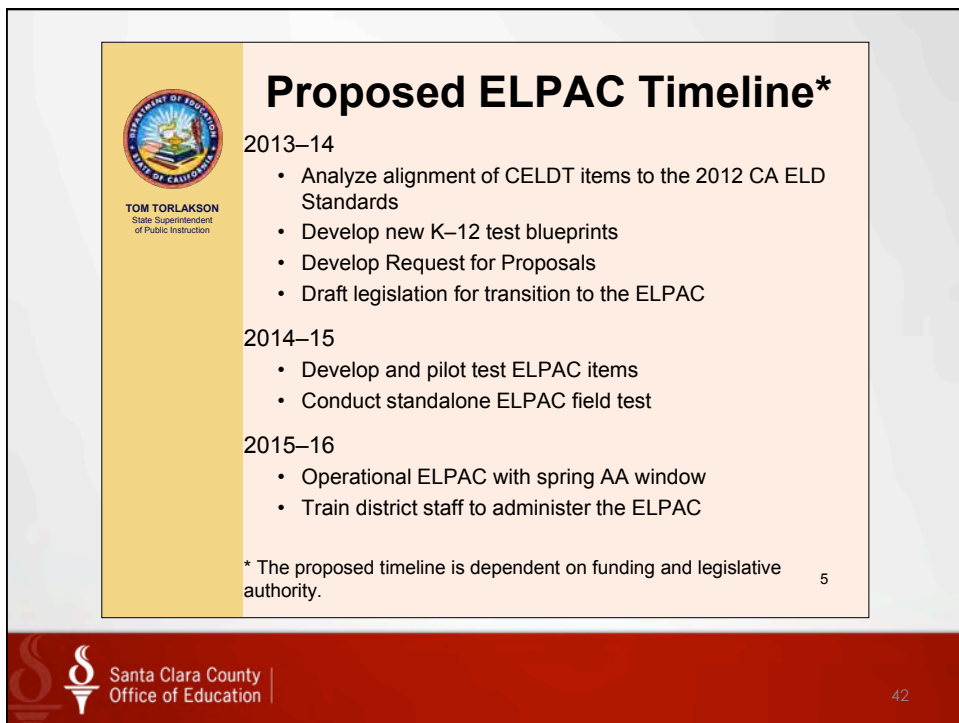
DEPARTMENT OF EDUCATION
STATE OF CALIFORNIA

TOM TORLAKSON
State Superintendent of Public Instruction

Proposed ELPAC Timeline*

2013–14
• Analyze alignment of CELDT items to the 2012 CA ELD Standards
• Develop new K–12 test blueprints
• Develop Request for Proposals
• Draft legislation for transition to the ELPAC

2014–15
• Develop and pilot test ELPAC items
• Conduct standalone ELPAC field test

2015–16
• Operational ELPAC with spring AA window
• Train district staff to administer the ELPAC

* The proposed timeline is dependent on funding and legislative authority.

5

Santa Clara County Office of Education

42